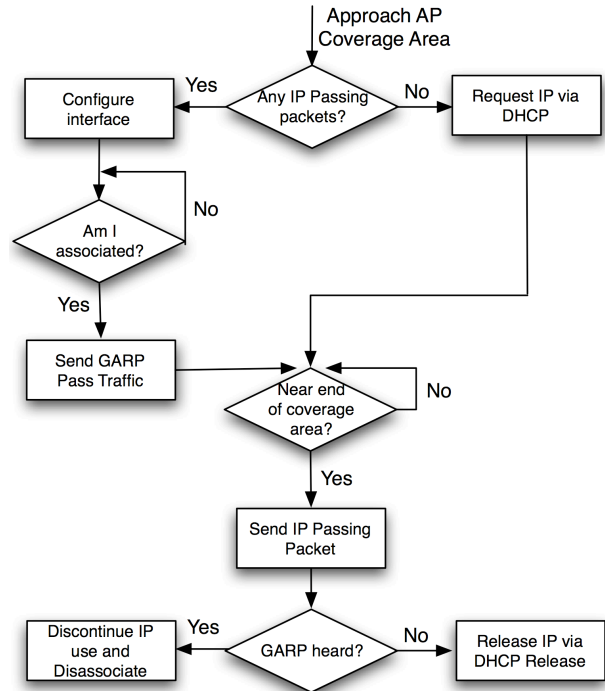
Approach AP Coverage Area

Any IP Passing packets?

Yes

No

Configure interface

Request IP via DHCP

Am I associated?

No

Yes

Send GARP Pass Traffic

Near end of coverage area?

No

Yes

Send IP Passing Packet

GARP heard?

Yes

No

Discontinue IP use and Disassociate

Release IP via DHCP Release